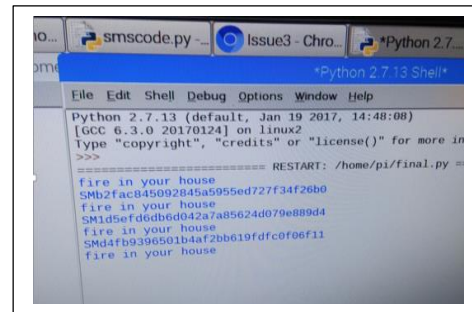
lo... smscode.py -... Issue3 - Chro... *Python 2.7...

ome

*Python 2.7.13 Shell*

File Edit Shell Debug Options Window Help

Python 2.7.13 (default, Jan 19 2017, 14:48:08)
[GCC 6.3.0 20170124] on linux2
Type "copyright", "credits" or "license()" for more in
>>>
======================== RESTART: /home/pi/final.py =
fire in your house
SMb2fac845092845a5955ed727f34f26b0
fire in your house
SM1d5efd6db6d042a7a85624d079e889d4
fire in your house
SMd4fb9396501b4af2bb619fdfc0f06f11
fire in your house